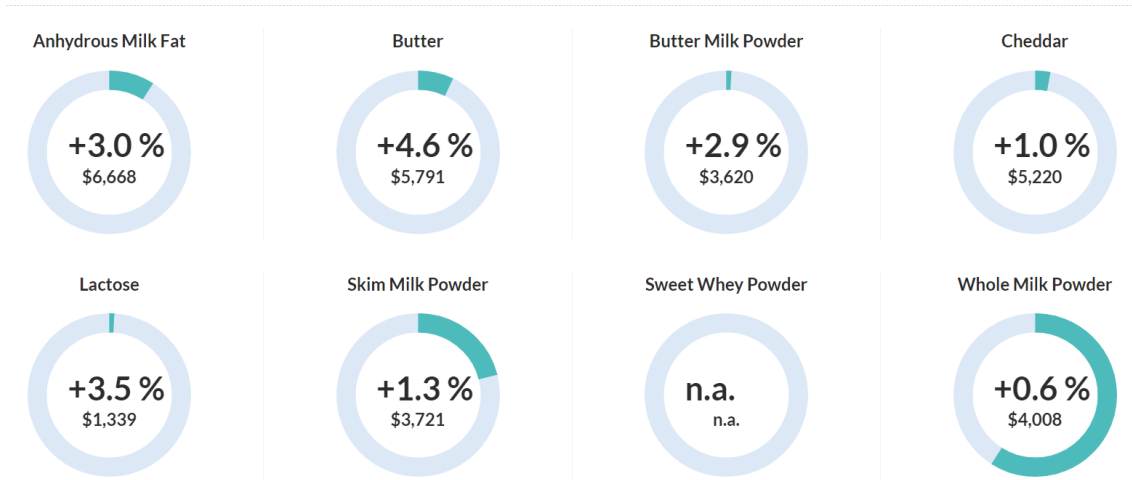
Anhydrous Milk Fat
+3.0 %
$6,668

Butter
+4.6 %
$5,791

Butter Milk Powder
+2.9 %
$3,620

Cheddar
+1.0 %
$5,220

Lactose
+3.5 %
$1,339

Skim Milk Powder
+1.3 %
$3,721

Sweet Whey Powder
n.a.
n.a.

Whole Milk Powder
+0.6 %
$4,008